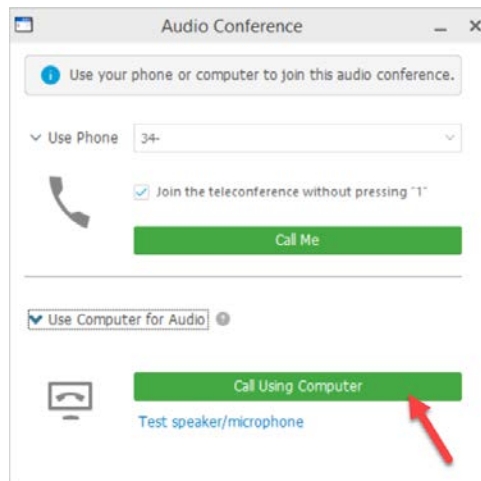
Audio Conference _ ×

Use your phone or computer to join this audio conference.

Use Phone 34-

Join the teleconference without pressing "1"

Call Me

Use Computer for Audio

Call Using Computer

Test speaker/microphone